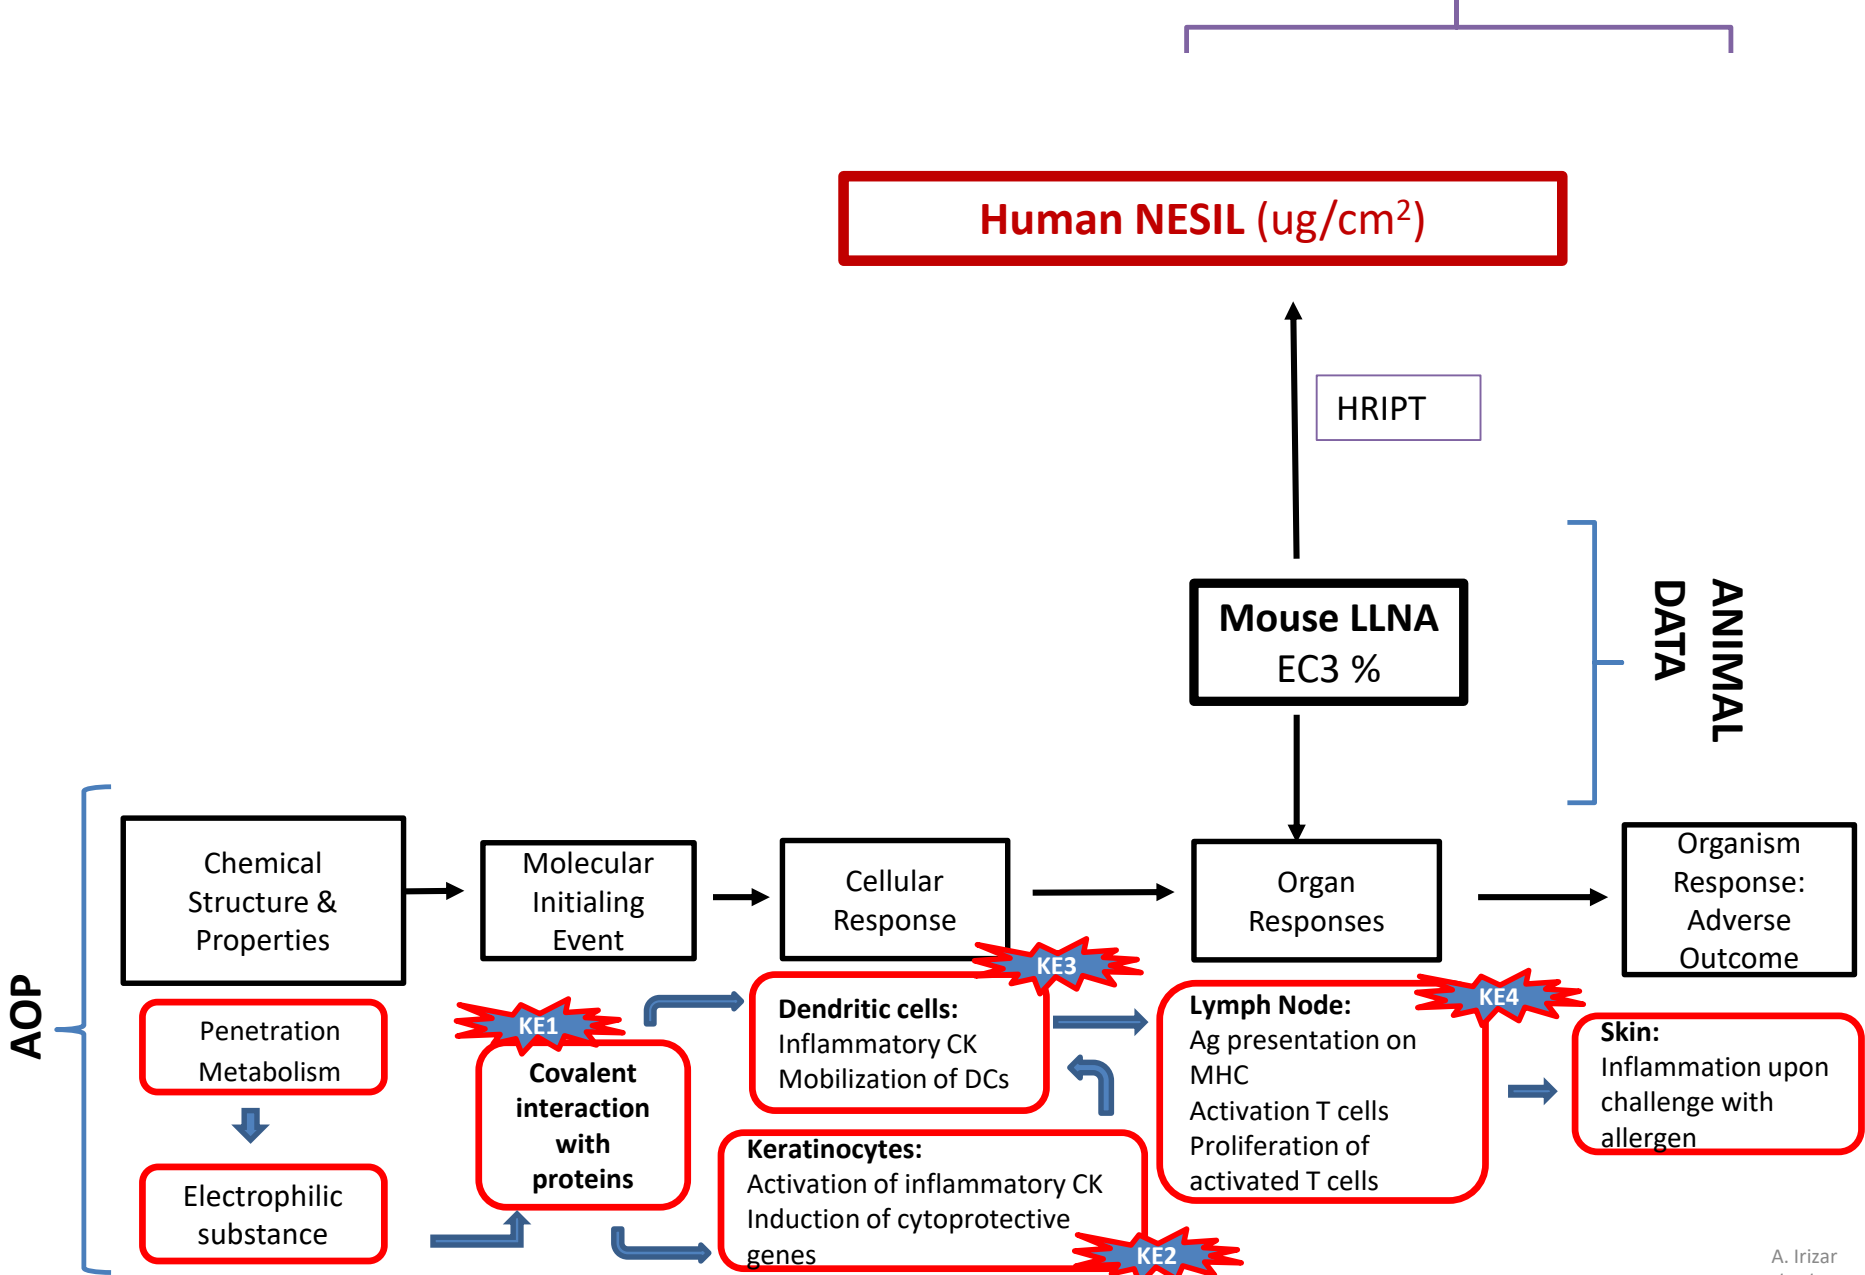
Human NESIL (ug/cm$^2$)

HRIPT

Mouse LLNA
EC3 %

ANIMAL DATA

AOP

Chemical Structure & Properties

Molecular Initialing Event

Cellular Response

Organ Responses

Organism Response: Adverse Outcome

Penetration Metabolism

Electrophilic substance

KE1

Covalent interaction with proteins

KE3

Dendritic cells:
Inflammatory CK
Mobilization of DCs

Keratinocytes:
Activation of inflammatory CK
Induction of cytoprotective genes

KE2

KE4

Lymph Node:
Ag presentation on MHC
Activation T cells
Proliferation of activated T cells

Skin:
Inflammation upon challenge with allergen

A. Irizar